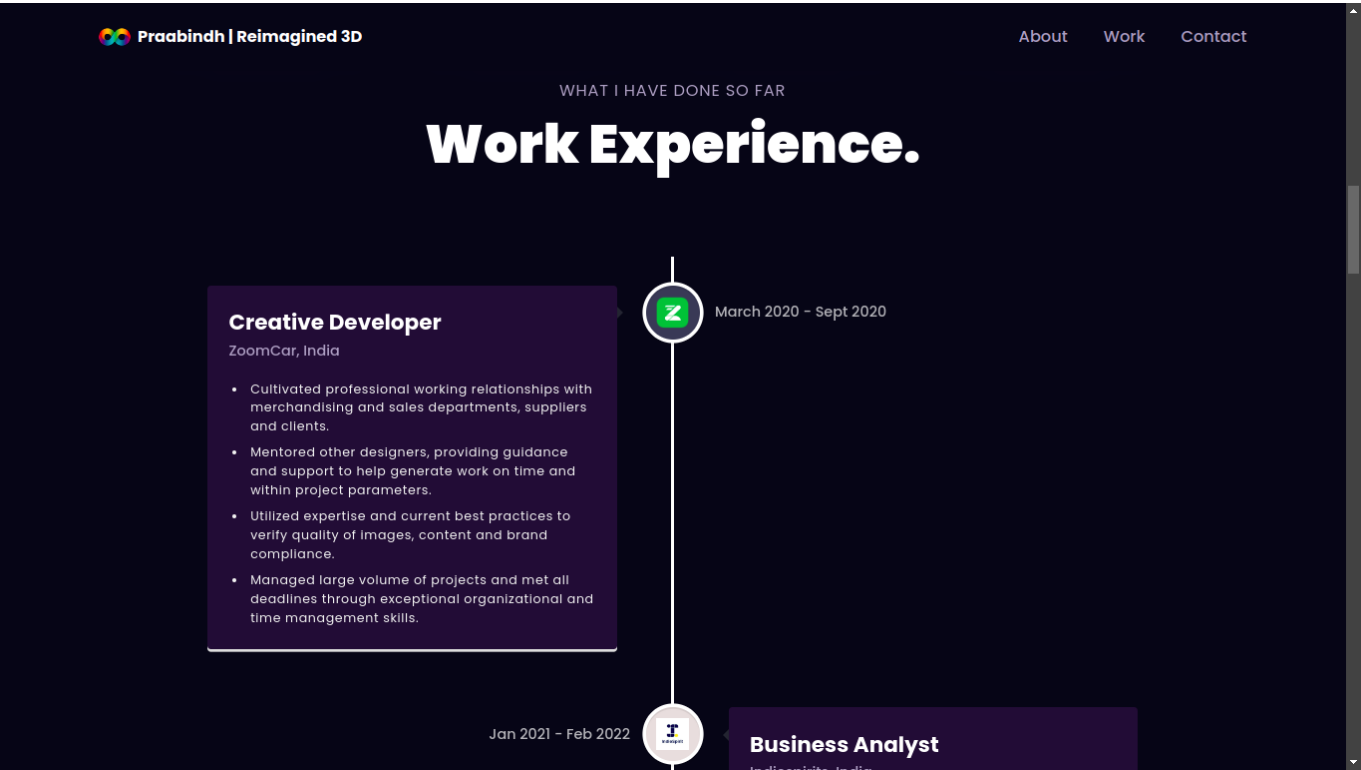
Praabindh | Reimagined 3D

About Work Contact

WHAT I HAVE DONE SO FAR

Work Experience.

Creative Developer

ZoomCar, India

- Cultivated professional working relationships with merchandising and sales departments, suppliers and clients.
- Mentored other designers, providing guidance and support to help generate work on time and within project parameters.
- Utilized expertise and current best practices to verify quality of images, content and brand compliance.
- Managed large volume of projects and met all deadlines through exceptional organizational and time management skills.

March 2020 - Sept 2020

Jan 2021 - Feb 2022

Business Analyst

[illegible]